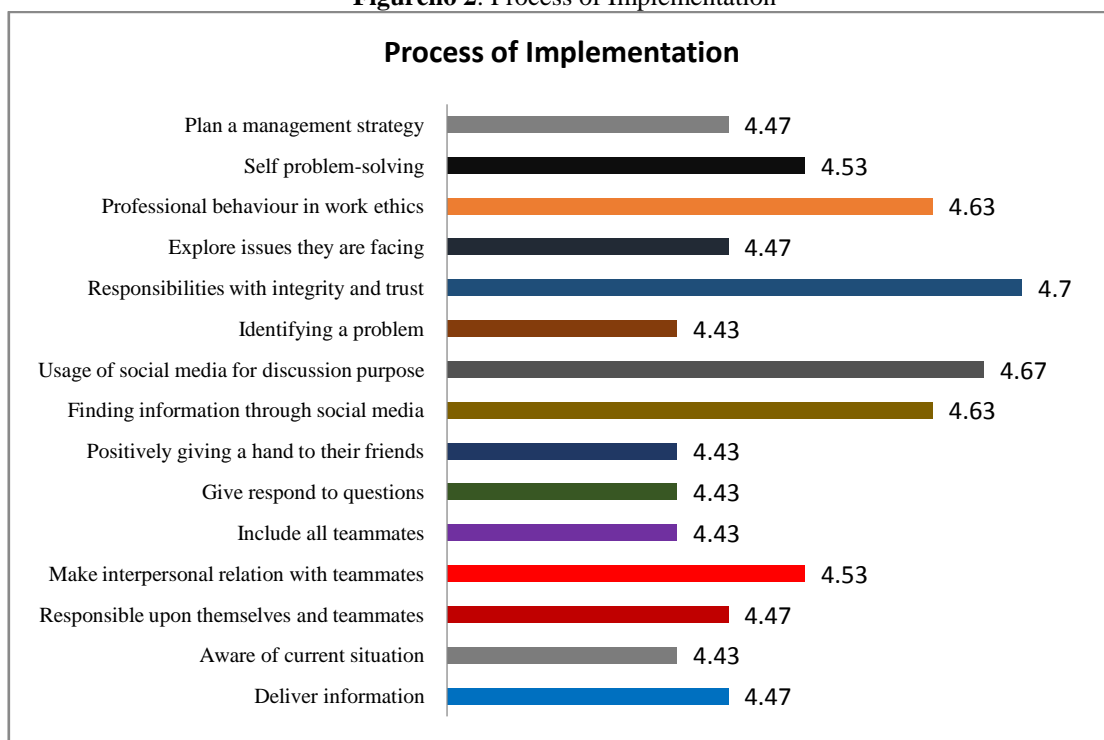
**Figurého 2**: Process of Implementation

**Process of Implementation**

Plan a management strategy 4.47
Self problem-solving 4.53
Professional behaviour in work ethics 4.63
Explore issues they are facing 4.47
Responsibilities with integrity and trust 4.7
Identifying a problem 4.43
Usage of social media for discussion purpose 4.67
Finding information through social media 4.63
Positively giving a hand to their friends 4.43
Give respond to questions 4.43
Include all teammates 4.43
Make interpersonal relation with teammates 4.53
Responsible upon themselves and teammates 4.47
Aware of current situation 4.43
Deliver information 4.47